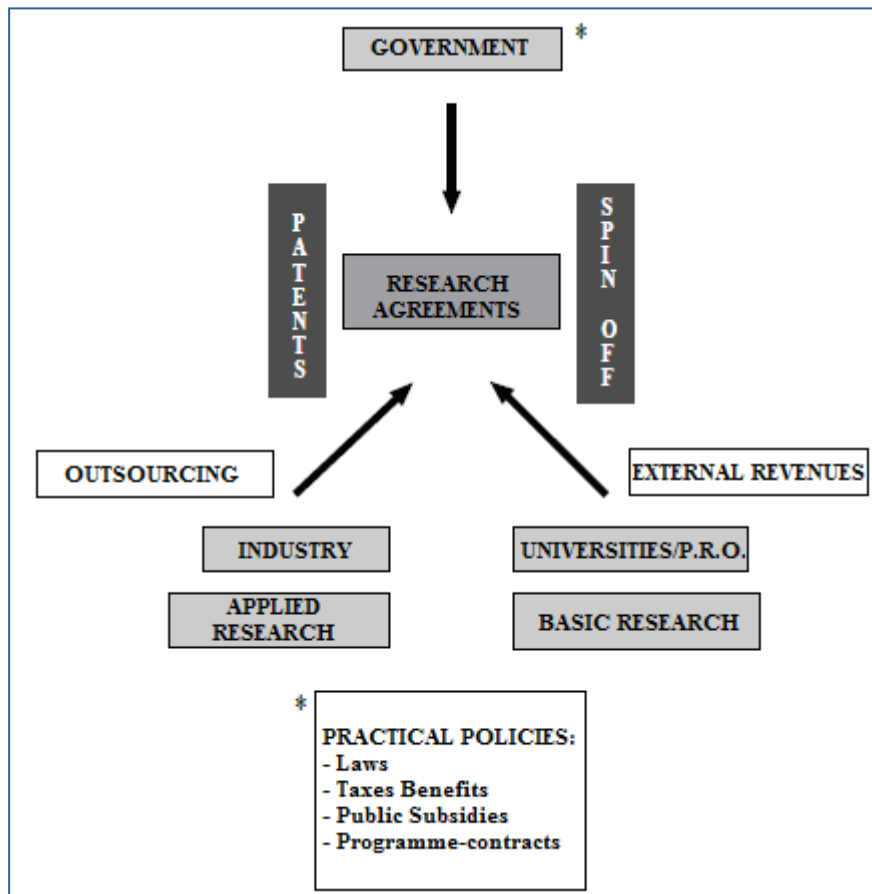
GOVERNMENT *

PATENTS

RESEARCH AGREEMENTS

SPIN OFF

OUTSOURCING

EXTERNAL REVENUES

INDUSTRY

UNIVERSITIES/P.R.O.

APPLIED RESEARCH

BASIC RESEARCH

*

PRACTICAL POLICIES:
- Laws
- Taxes Benefits
- Public Subsidies
- Programme-contracts